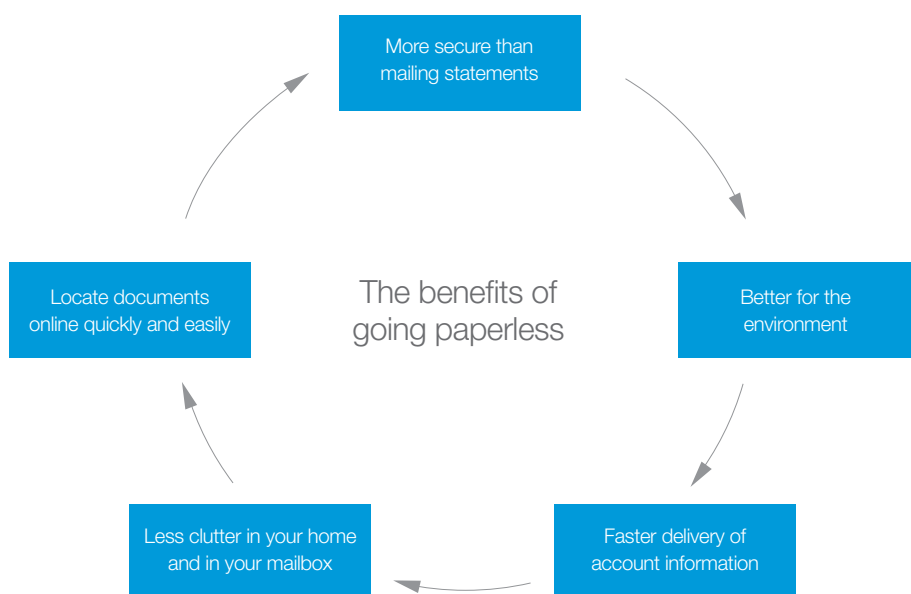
More secure than mailing statements

The benefits of going paperless

Better for the environment

Faster delivery of account information

Less clutter in your home and in your mailbox

Locate documents online quickly and easily